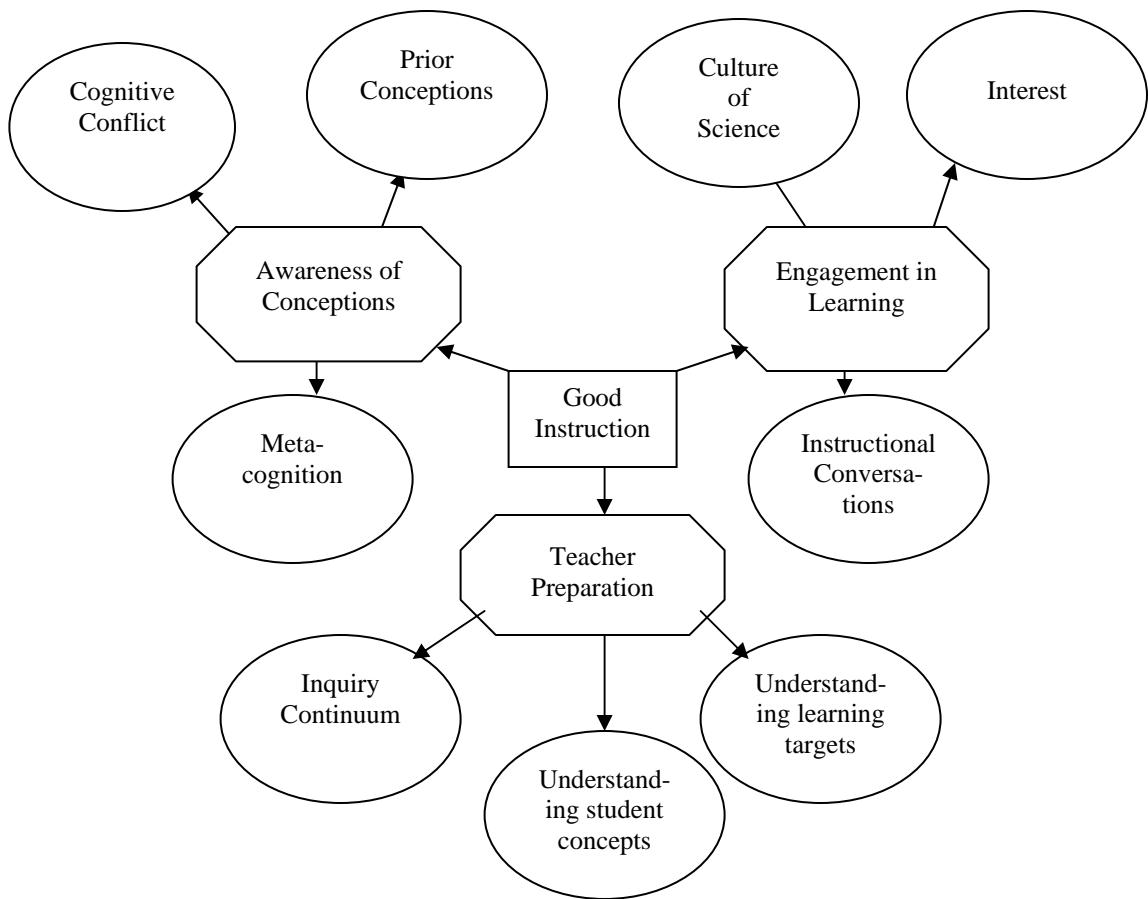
Cognitive Conflict

Prior Conceptions

Culture of Science

Interest

Awareness of Conceptions

Engagement in Learning

Good Instruction

Meta-cognition

Instructional Conversations

Teacher Preparation

Inquiry Continuum

Understanding student concepts

Understanding learning targets